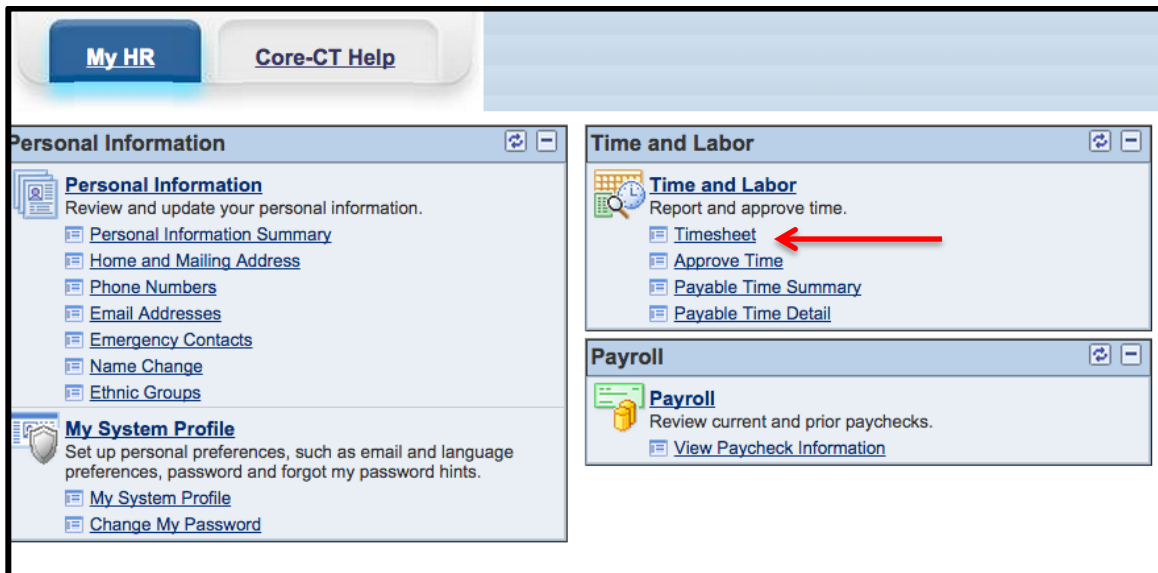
My HR
Core-CT Help

Personal Information

Personal Information
Review and update your personal information.
Personal Information Summary
Home and Mailing Address
Phone Numbers
Email Addresses
Emergency Contacts
Name Change
Ethnic Groups

My System Profile
Set up personal preferences, such as email and language preferences, password and forgot my password hints.
My System Profile
Change My Password

Time and Labor

Time and Labor
Report and approve time.
Timesheet
Approve Time
Payable Time Summary
Payable Time Detail

Payroll

Payroll
Review current and prior paychecks.
View Paycheck Information